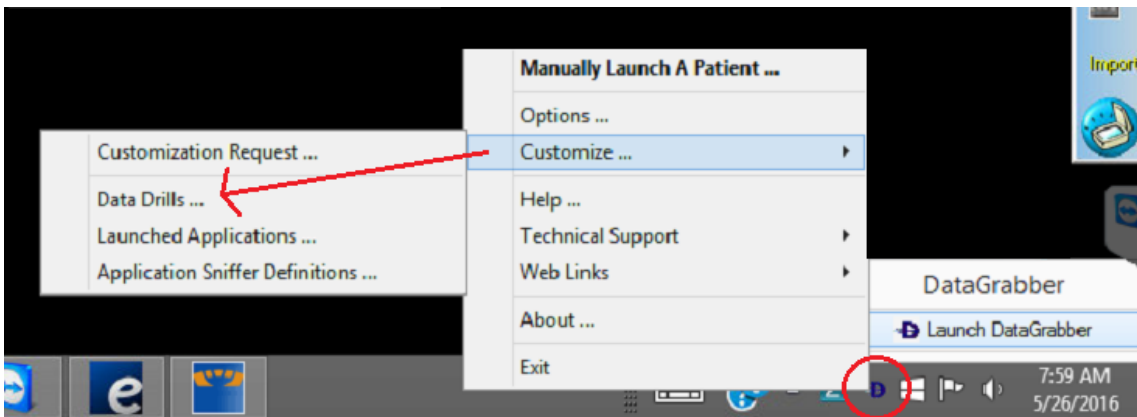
Manually Launch A Patient ...

Options ...

Customize ...

Help ...

Technical Support

Web Links

About ...

Exit

Customization Request ...

Data Drills ...

Launched Applications ...

Application Sniffer Definitions ...

Import

DataGrabber

Launch DataGrabber

7:59 AM
5/26/2016